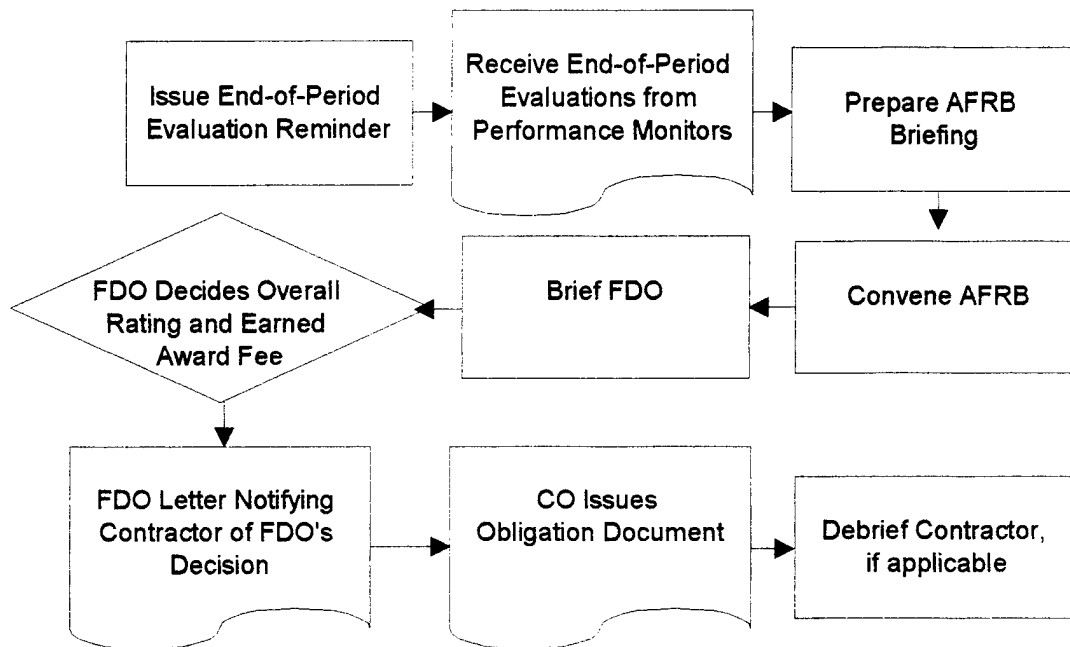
Issue End-of-Period Evaluation Reminder

Receive End-of-Period Evaluations from Performance Monitors

Prepare AFRB Briefing

Convene AFRB

Brief FDO

FDO Decides Overall Rating and Earned Award Fee

FDO Letter Notifying Contractor of FDO's Decision

CO Issues Obligation Document

Debrief Contractor, if applicable